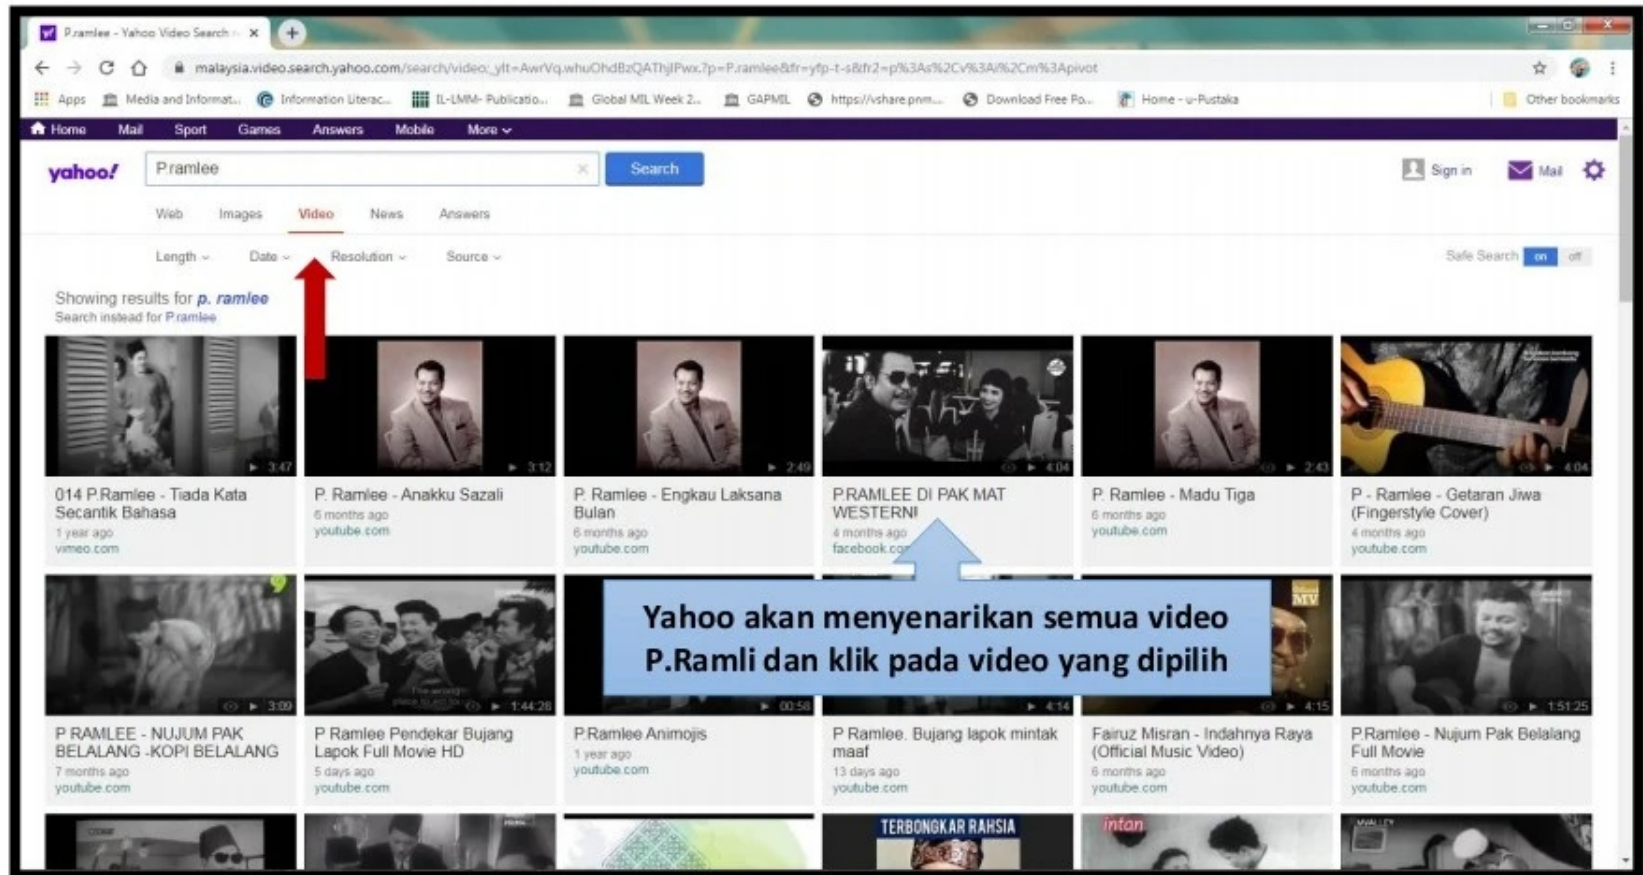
P.ramlee - Yahoo Video Search ×

malaysia.video.search.yahoo.com/search/video;_ylt=AwrVq.whuOhdBzQAThjlPwx.?p=P.ramlee&fr=yfp-t-s&fr2=p%3As%2Cv%3Ai%2Cm%3Apivot

Apps | Media and Informat... | Information Literac... | IL-LMM- Publicatio... | Global MIL Week 2... | GAPMIL | https://vshare.pnm... | Download Free Po... | Home - u-Pustaka | Other bookmarks

Home | Mail | Sport | Games | Answers | Mobile | More

yahoo!

P.ramlee

Search

Sign in | Mail

Web | Images | Video | News | Answers

Length | Date | Resolution | Source

Safe Search on off

Showing results for p. ramlee
Search instead for P.ramlee

3:47
014 P.Ramlee - Tiada Kata Secantik Bahasa
1 year ago
vimeo.com

3:12
P. Ramlee - Anakku Sazali
6 months ago
youtube.com

2:49
P. Ramlee - Engkau Laksana Bulan
6 months ago
youtube.com

4:04
P.RAMLEE DI PAK MAT WESTERN
4 months ago
facebook.co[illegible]

2:43
P. Ramlee - Madu Tiga
6 months ago
youtube.com

4:04
P - Ramlee - Getaran Jiwa (Fingerstyle Cover)
4 months ago
youtube.com

3:09
P RAMLEE - NUJUM PAK BELALANG -KOPI BELALANG
7 months ago
youtube.com

1:44:28
P Ramlee Pendekar Bujang Lapok Full Movie HD
5 days ago
youtube.com

00:58
P.Ramlee Animojis
1 year ago
youtube.com

4:14
P Ramlee. Bujang lapok mintak maaf
13 days ago
youtube.com

4:15
Fairuz Misran - Indahnya Raya (Official Music Video)
6 months ago
youtube.com

1:51:25
P.Ramlee - Nujum Pak Belalang Full Movie
6 months ago
youtube.com

Yahoo akan menyenarikan semua video P.Ramli dan klik pada video yang dipilih

TERBONGKAR RAHSIA

intan